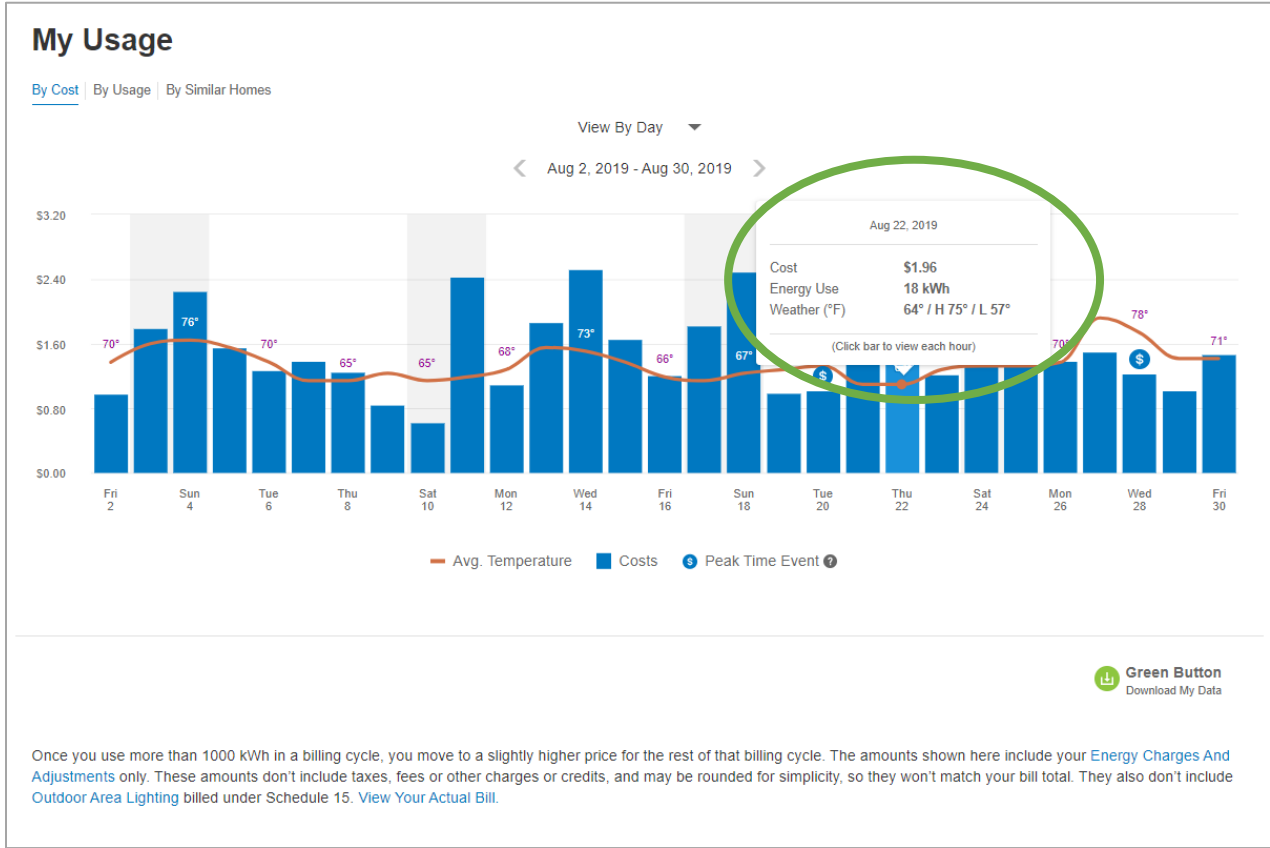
My Usage

By Cost | By Usage | By Similar Homes

View By Day

Aug 2, 2019 - Aug 30, 2019

$3.20
$2.40
$1.60
$0.80
$0.00

70°
76°
70°
65°
65°
68°
73°
66°
67°
70°
78°
71°

Aug 22, 2019

Cost $1.96
Energy Use 18 kWh
Weather (°F) 64° / H 75° / L 57°

(Click bar to view each hour)

Fri 2
Sun 4
Tue 6
Thu 8
Sat 10
Mon 12
Wed 14
Fri 16
Sun 18
Tue 20
Thu 22
Sat 24
Mon 26
Wed 28
Fri 30

Avg. Temperature
Costs
Peak Time Event

Green Button
Download My Data

Once you use more than 1000 kWh in a billing cycle, you move to a slightly higher price for the rest of that billing cycle. The amounts shown here include your Energy Charges And Adjustments only. These amounts don't include taxes, fees or other charges or credits, and may be rounded for simplicity, so they won't match your bill total. They also don't include Outdoor Area Lighting billed under Schedule 15. View Your Actual Bill.